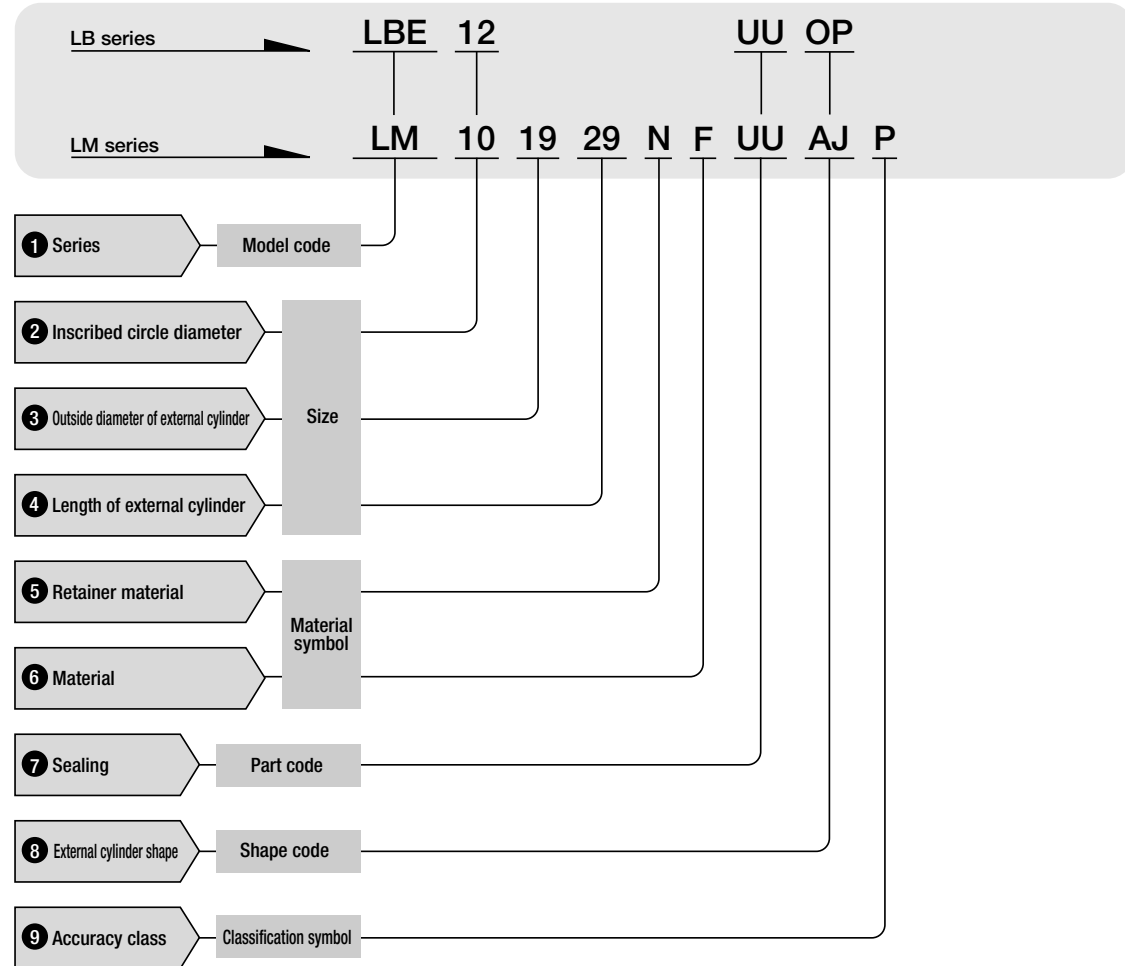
LB series LBE 12 UU OP

LM series LM 10 19 29 N F UU AJ P

1 Series
Model code

2 Inscribed circle diameter
3 Outside diameter of external cylinder
4 Length of external cylinder
Size

5 Retainer material
6 Material
Material symbol

7 Sealing
Part code

8 External cylinder shape
Shape code

9 Accuracy class
Classification symbol